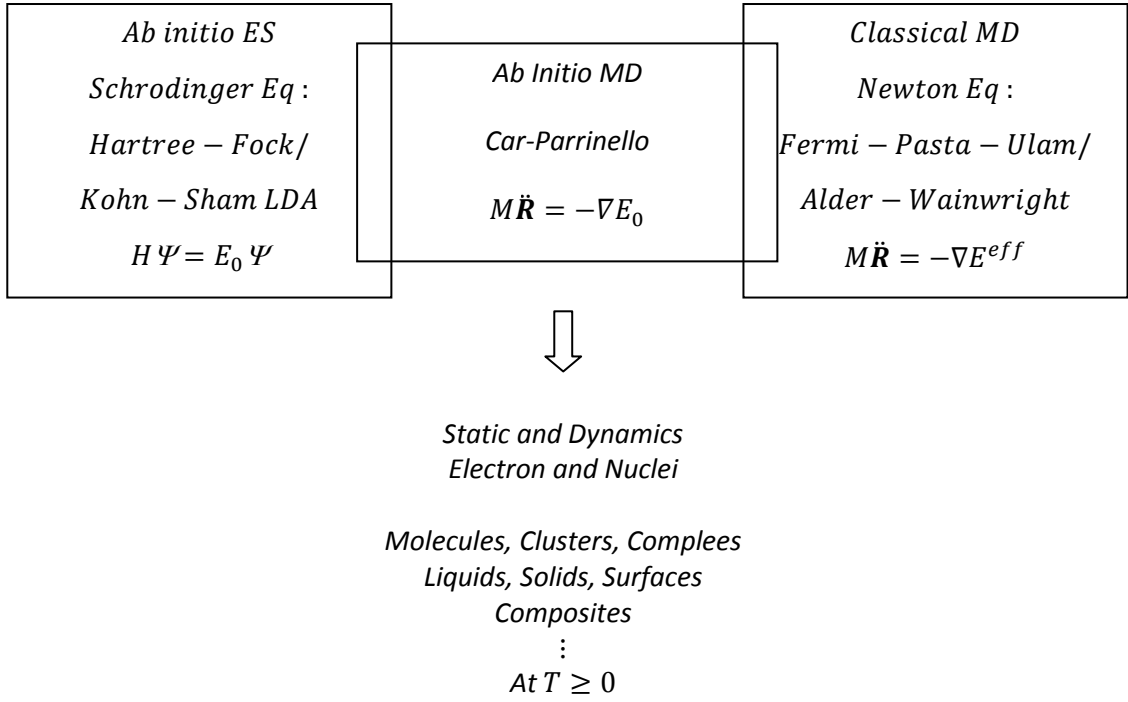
$Ab\ initio\ ES$

$Schrodinger\ Eq$ :

$Hartree - Fock/$

$Kohn - Sham\ LDA$

$H\Psi = E_0\Psi$

Ab Initio MD

Car-Parrinello

$M\ddot{\boldsymbol{R}} = -\nabla E_0$

$Classical\ MD$

$Newton\ Eq$ :

$Fermi - Pasta - Ulam/$

$Alder - Wainwright$

$M\ddot{\boldsymbol{R}} = -\nabla E^{eff}$

Static and Dynamics
Electron and Nuclei

Molecules, Clusters, Complees
Liquids, Solids, Surfaces
Composites
⋮
At $T \geq 0$